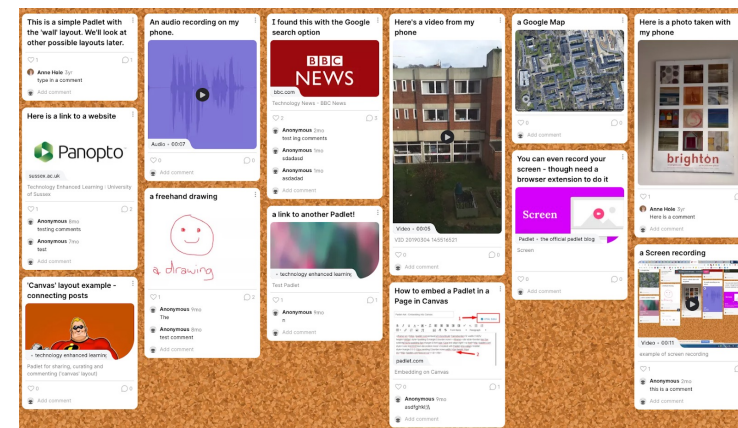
This is a simple Padlet with the 'wall' layout. We'll look at other possible layouts later.

1 1

Anne Hole 3yr
type in a comment

Add comment

Here is a link to a website

Panopto

sussex.ac.uk

Technology Enhanced Learning | University of Sussex

1 2

Anonymous 8mo
testing comments

Anonymous 1mo
test

Add comment

'Canvas' layout example - connecting posts

technology enhanced learning

Padlet for sharing, curating and commenting ('canvas' layout)

0 0

Add comment

An audio recording on my phone.

Audio • 00:07

0 0

Add comment

a freehand drawing

a drawing

1 2

Anonymous 9mo
The

Anonymous 8mo
test comment

Add comment

I found this with the Google search option

BBC NEWS

bbc.com

Technology News - BBC News

2 3

Anonymous 2mo
test big comments

Anonymous 1mo
sdadasd

Anonymous 1mo
asdadad

Add comment

a link to another Padlet!

technology enhanced learning

Test Padlet

1 1

Anonymous 9mo
n

Add comment

Here's a video from my phone

Video • 00:05

VID 20190304 145516521

1 0

Add comment

How to embed a Padlet in a Page in Canvas

padlet.com

Embedding on Canvas

0 1

Anonymous 9mo
sadfghhKH

Add comment

a Google Map

0 0

Add comment

You can even record your screen - though need a browser extension to do it

Screen

Padlet • the official padlet blog

Screen

0 0

Add comment

Here is a photo taken with my phone

brighton

1

Anne Hole 3yr
Here is a comment

Add comment

a Screen recording

Video • 00:11

example of screen recording

1

Anonymous 9mo
this is a comment

Add comment